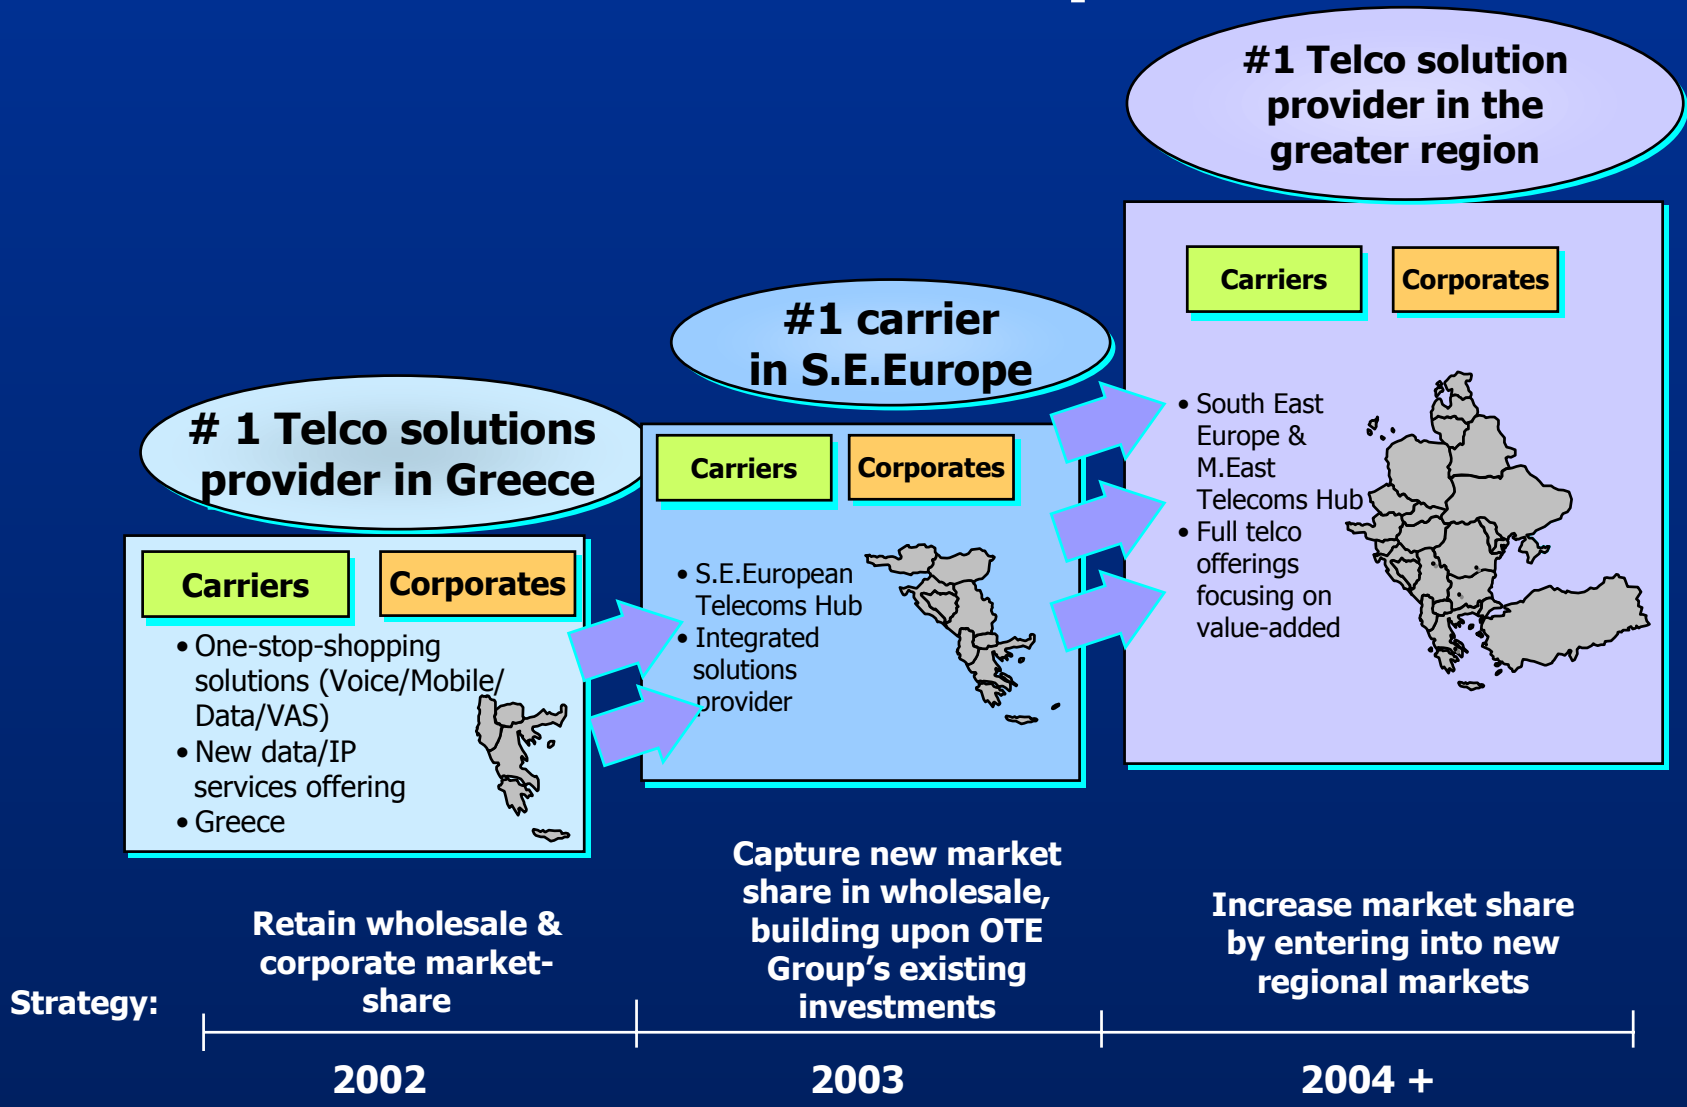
#1 Telco solution provider in the greater region

Carriers

Corporates

• South East Europe & M.East Telecoms Hub
• Full telco offerings focusing on value-added

#1 carrier in S.E.Europe

Carriers

Corporates

• S.E.European Telecoms Hub
• Integrated solutions provider

# 1 Telco solutions provider in Greece

Carriers

Corporates

• One-stop-shopping solutions (Voice/Mobile/ Data/VAS)
• New data/IP services offering
• Greece

Strategy:

Retain wholesale & corporate market-share

Capture new market share in wholesale, building upon OTE Group's existing investments

Increase market share by entering into new regional markets

2002

2003

2004 +